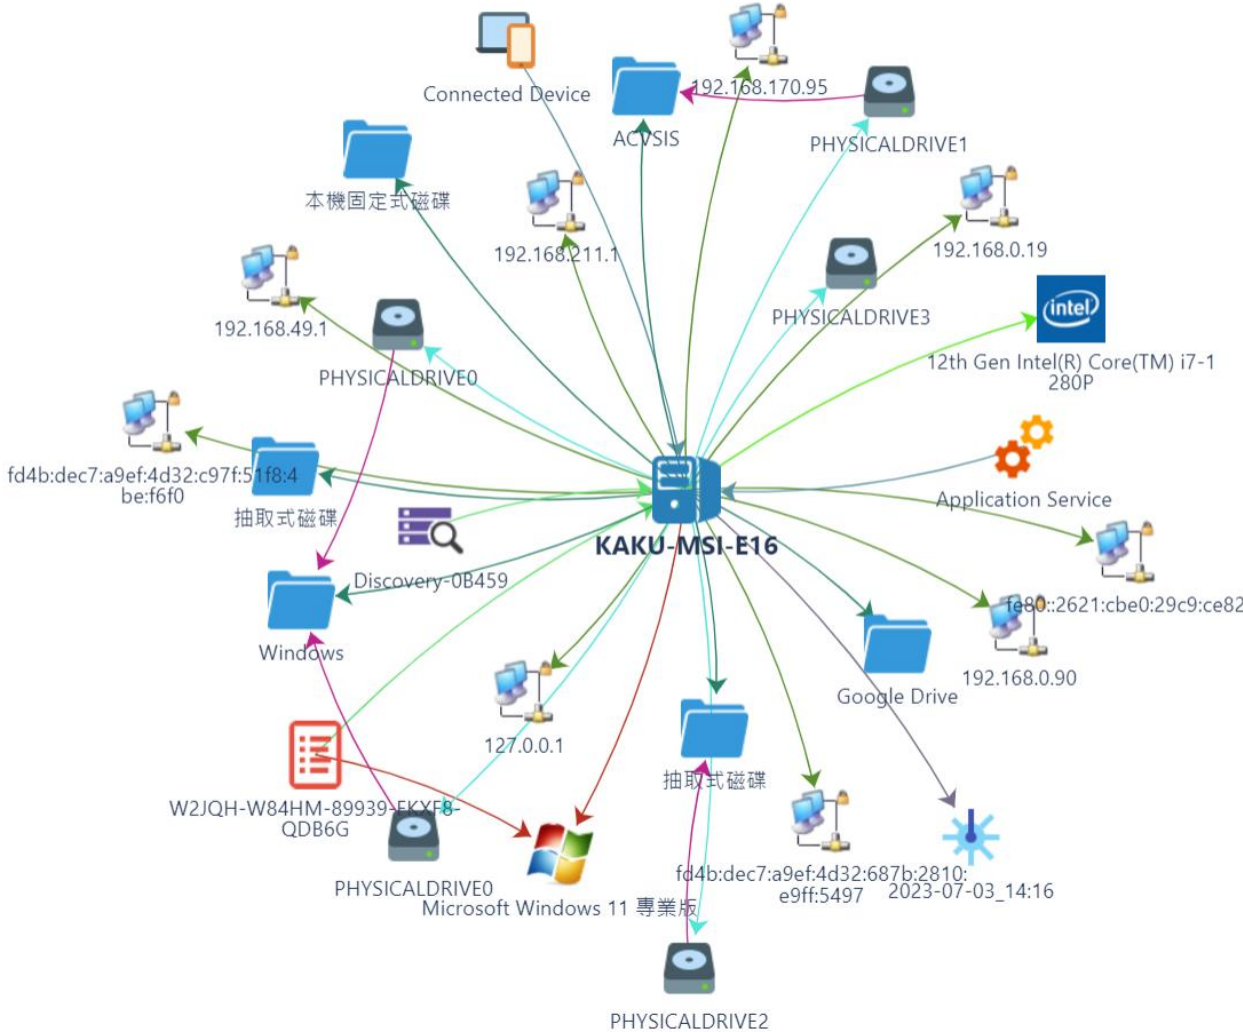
Connected Device

ACVSIS

192.168.170.95

PHYSICALDRIVE1

本機固定式磁碟

192.168.211.1

192.168.0.19

PHYSICALDRIVE3

192.168.49.1

PHYSICALDRIVE0

intel

12th Gen Intel(R) Core(TM) i7-1280P

fd4b:dec7:a9ef:4d32:c97f:51f8:4be:f6f0

抽取式磁碟

Application Service

KAKU-MSI-E16

Discovery-0B459

Windows

fe80::2621:cbe0:29c9:ce82

Google Drive

192.168.0.90

127.0.0.1

抽取式磁碟

W2JQH-W84HM-89939-FKYF8-QDB6G

PHYSICALDRIVE0

Microsoft Windows 11 專業版

fd4b:dec7:a9ef:4d32:687b:2810:e9ff:5497

2023-07-03_14:16

PHYSICALDRIVE2